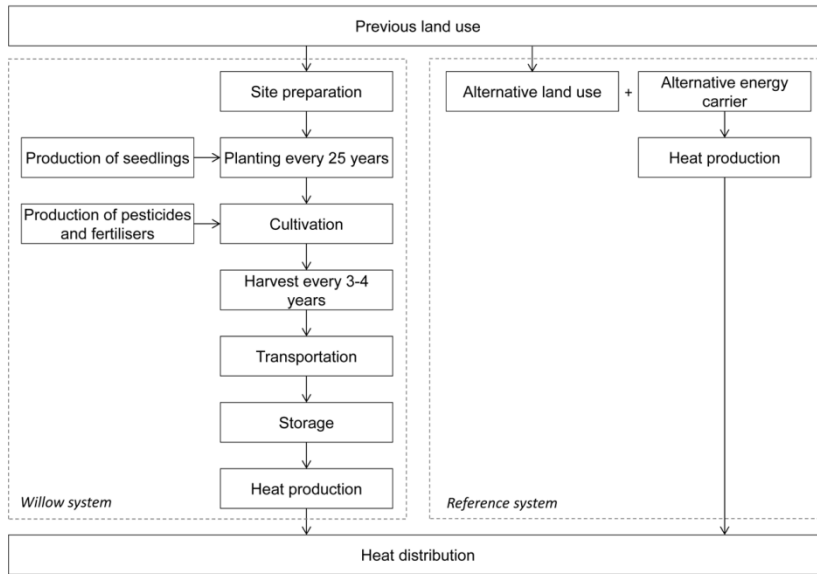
Previous land use

Site preparation

Production of seedlings

Planting every 25 years

Production of pesticides and fertilisers

Cultivation

Harvest every 3-4 years

Transportation

Storage

Heat production

Willow system

Alternative land use

+

Alternative energy carrier

Heat production

Reference system

Heat distribution